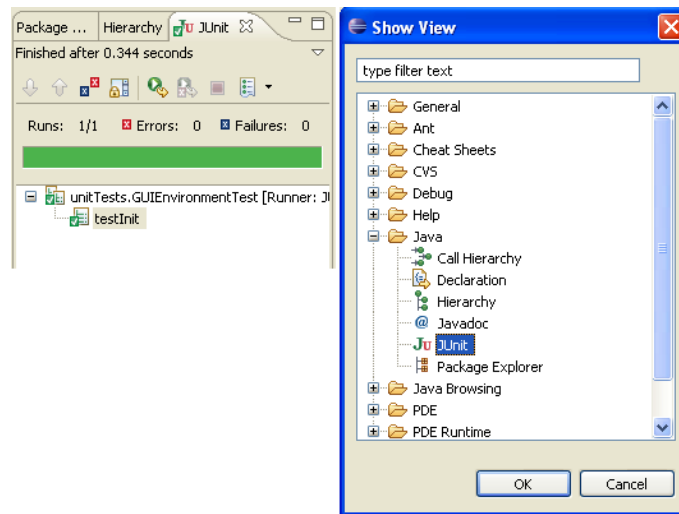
Package ... Hierarchy JUnit

Finished after 0.344 seconds

Runs: 1/1 Errors: 0 Failures: 0

unitTests.GUIEnvironmentTest [Runner: JU
testInit

Show View

type filter text

General
Ant
Cheat Sheets
CVS
Debug
Help
Java
Call Hierarchy
Declaration
Hierarchy
Javadoc
JUnit
Package Explorer
Java Browsing
PDE
PDE Runtime

OK
Cancel